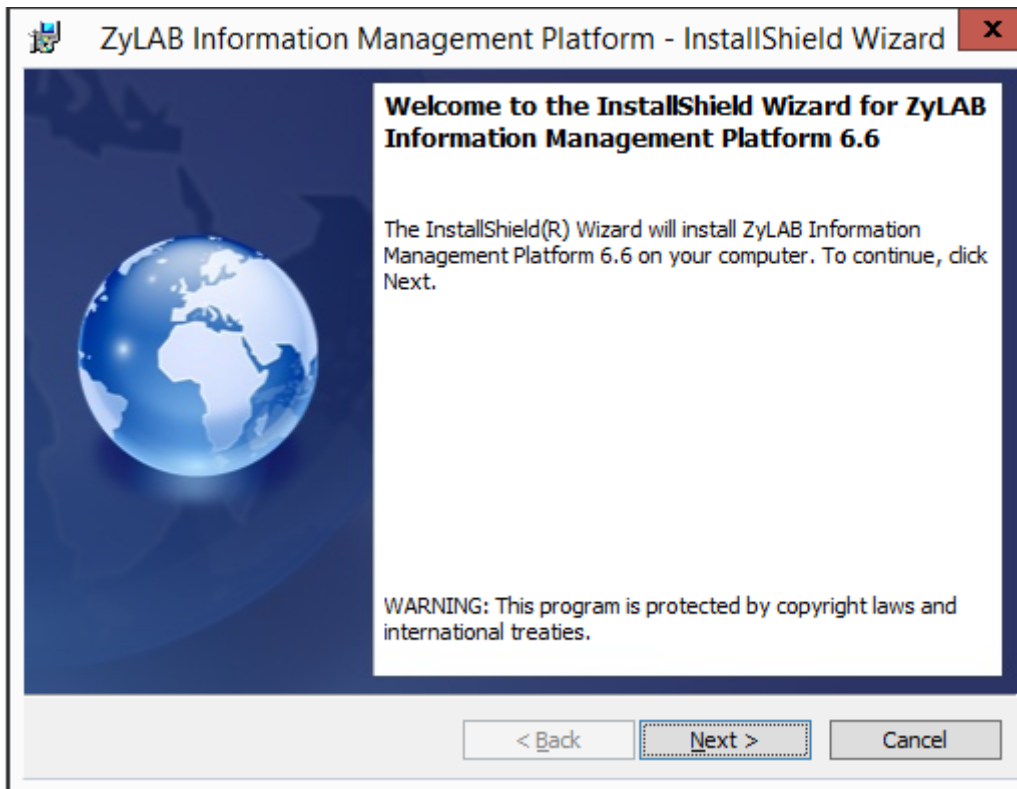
ZyLAB Information Management Platform - InstallShield Wizard

x

Welcome to the InstallShield Wizard for ZyLAB Information Management Platform 6.6

The InstallShield(R) Wizard will install ZyLAB Information Management Platform 6.6 on your computer. To continue, click Next.

WARNING: This program is protected by copyright laws and international treaties.

< Back

Next >

Cancel